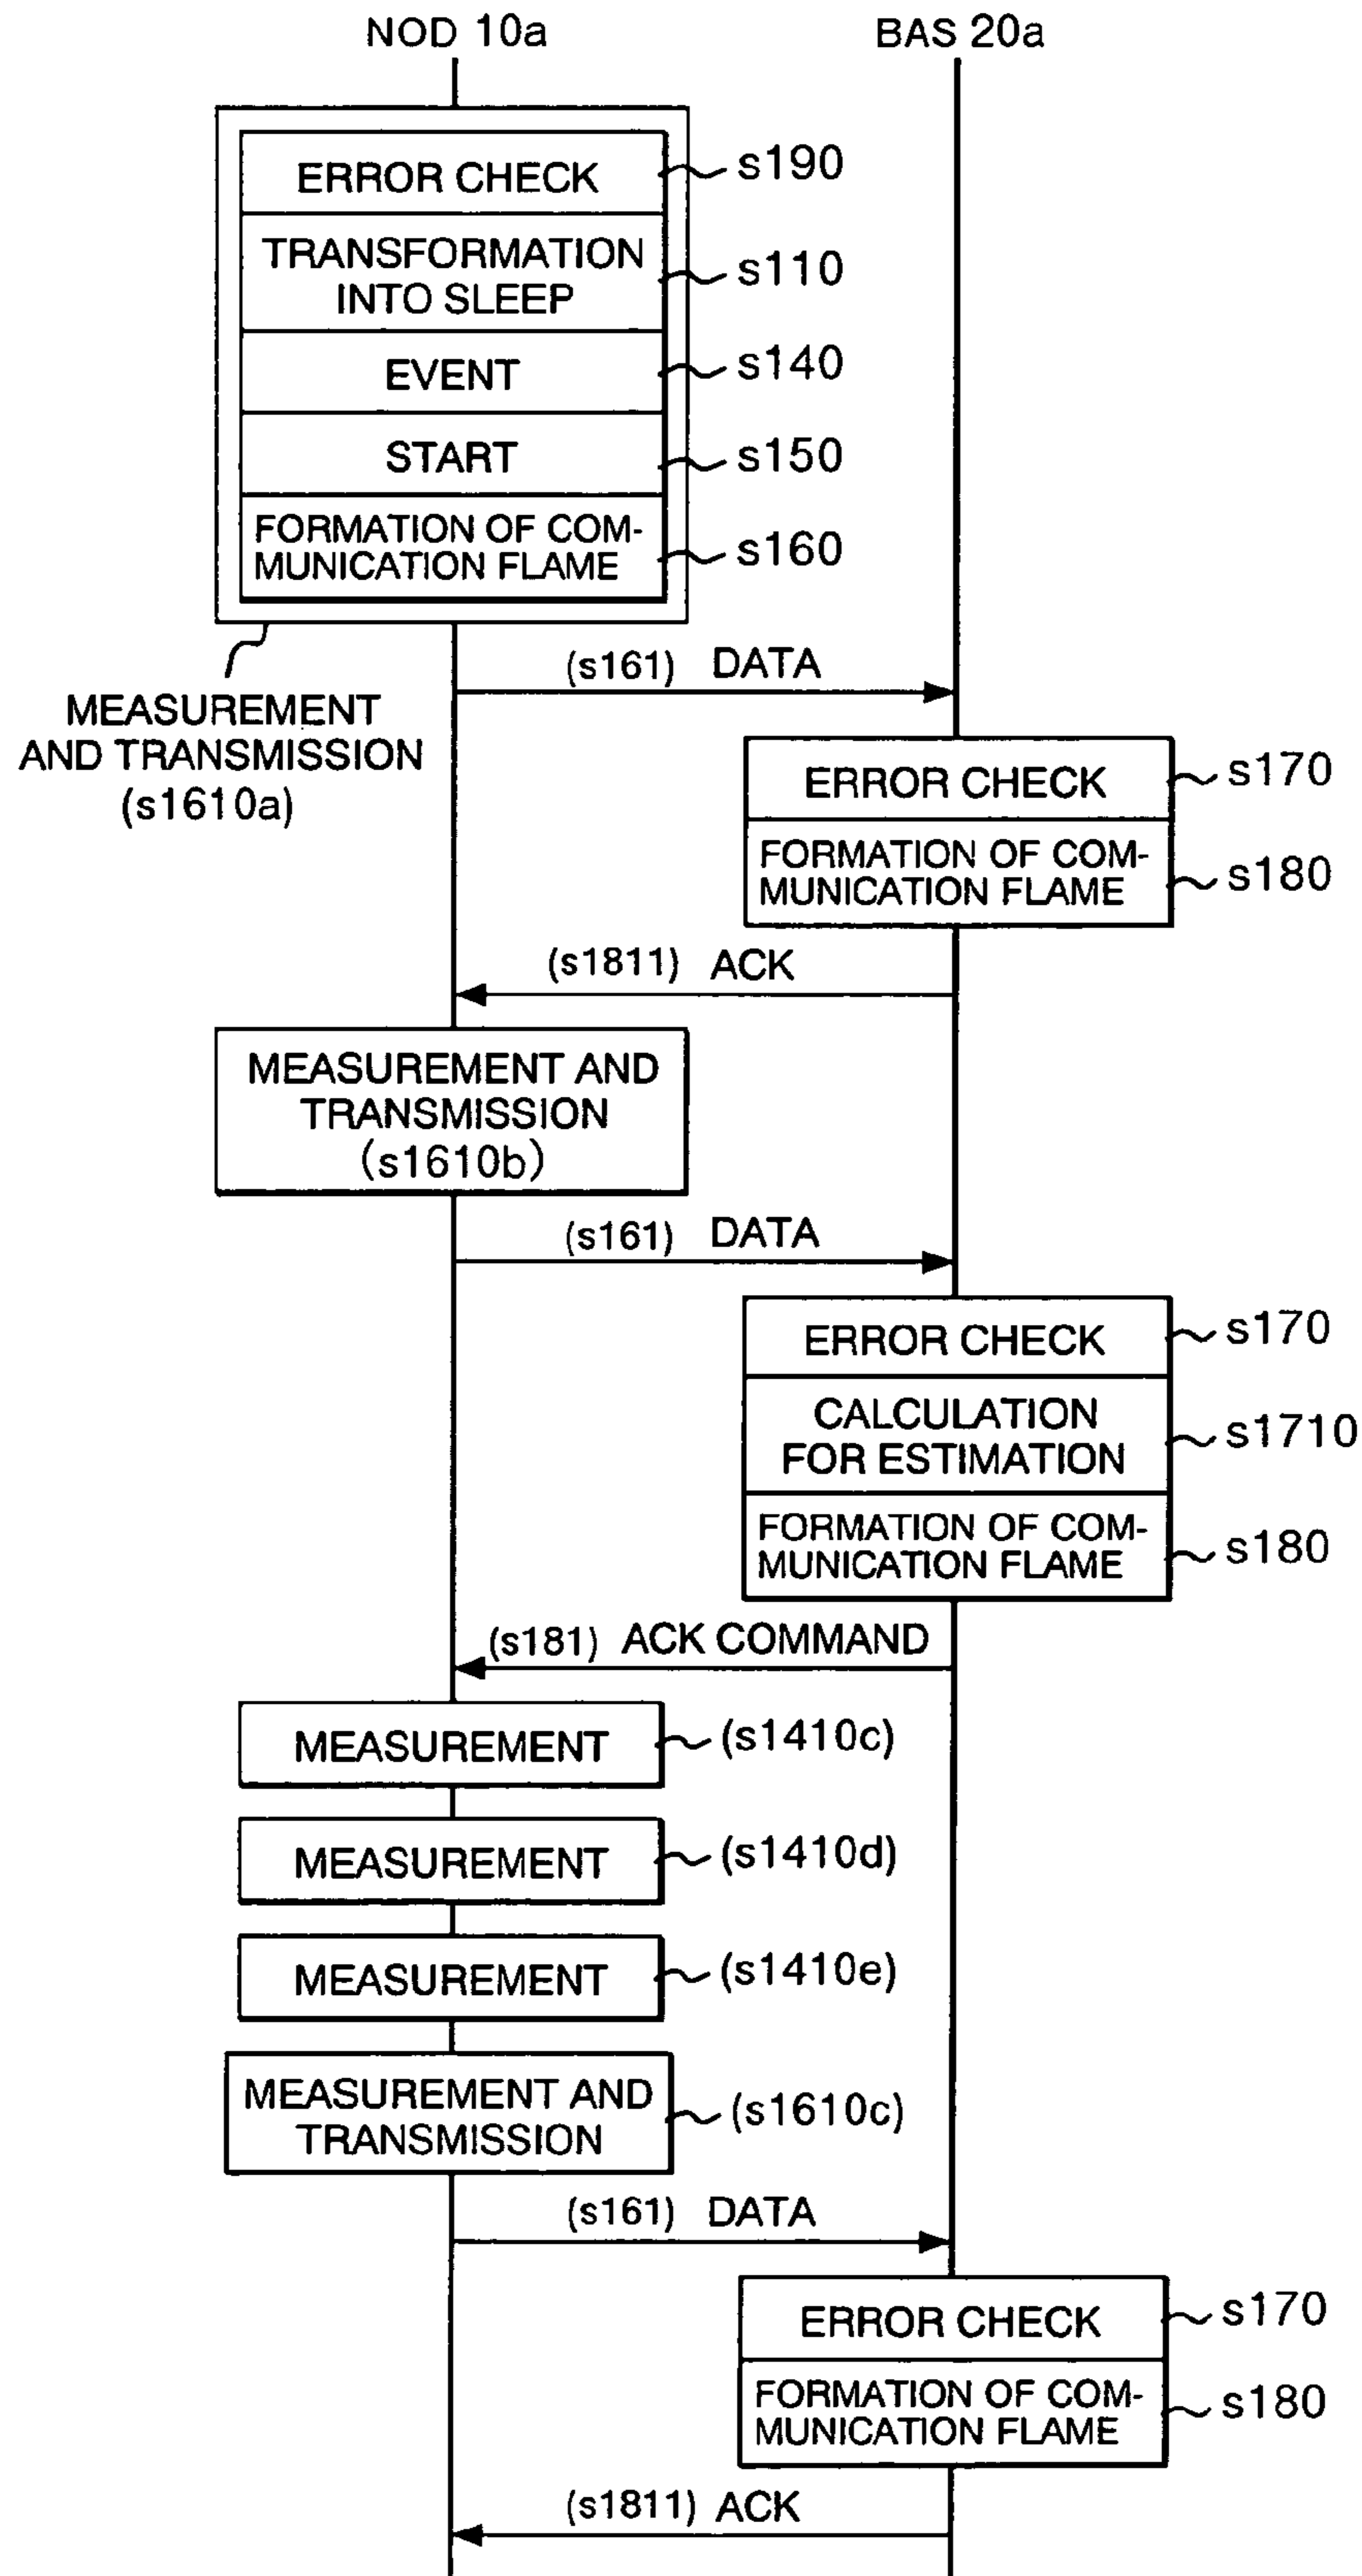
NOD 10a

BAS 20a

ERROR CHECK

s190

TRANSFORMATION INTO SLEEP

s110

EVENT

s140

START

s150

FORMATION OF COMMUNICATION FLAME

s160

MEASUREMENT AND TRANSMISSION (s1610a)

(s161) DATA

ERROR CHECK

s170

FORMATION OF COMMUNICATION FLAME

s180

(s1811) ACK

MEASUREMENT AND TRANSMISSION (s1610b)

(s161) DATA

ERROR CHECK

s170

CALCULATION FOR ESTIMATION

s1710

FORMATION OF COMMUNICATION FLAME

s180

(s181) ACK COMMAND

MEASUREMENT

(s1410c)

MEASUREMENT

(s1410d)

MEASUREMENT

(s1410e)

MEASUREMENT AND TRANSMISSION

(s1610c)

(s161) DATA

ERROR CHECK

s170

FORMATION OF COMMUNICATION FLAME

s180

(s1811) ACK